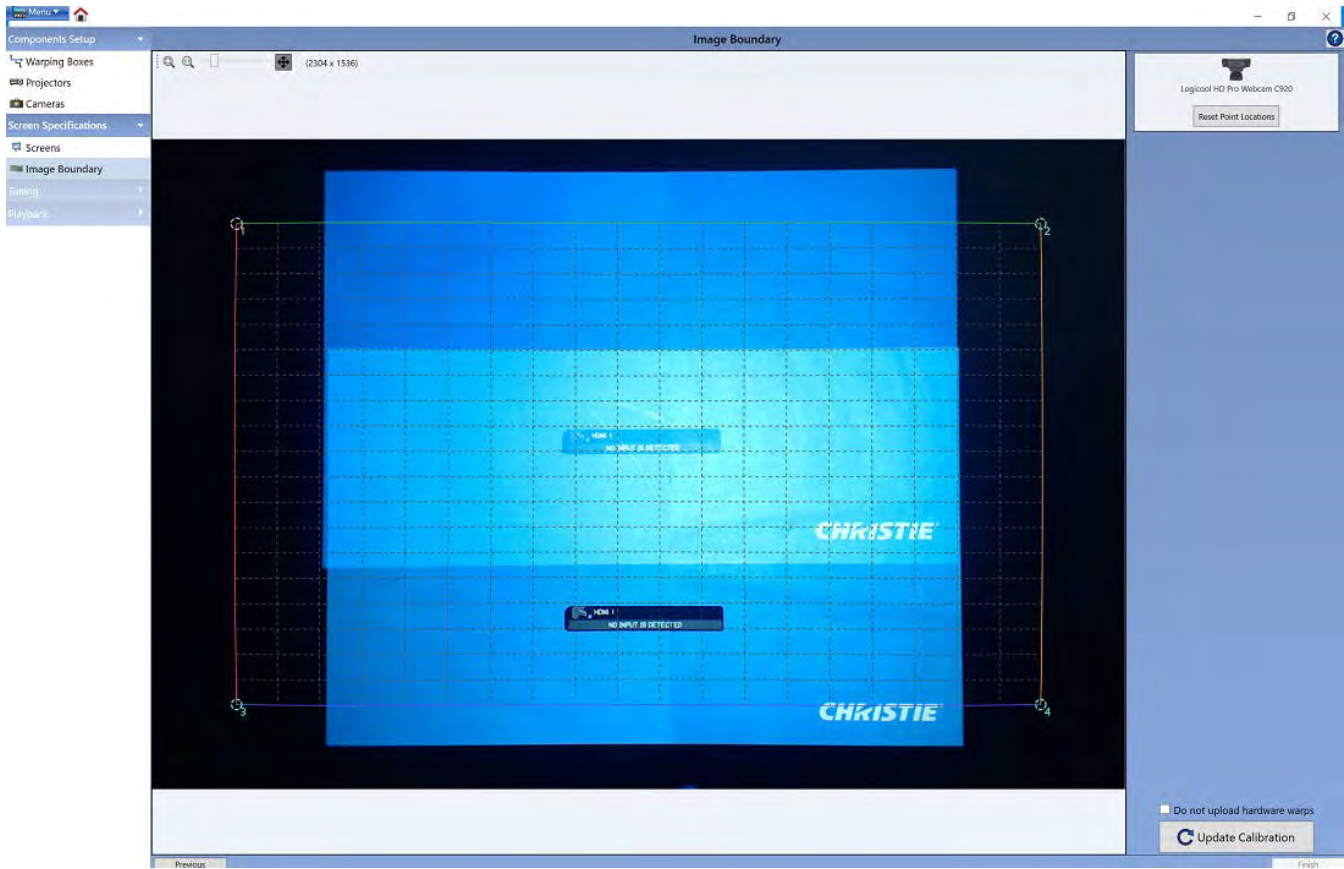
Menu

Components Setup
Warping Boxes
Projectors
Cameras
Screen Specifications
Screens
Image Boundary
Tuning
Playback

Image Boundary

(2304 x 1536)

Logicool HD Pro Webcam C920
Reset Point Locations

1
2
3
4

HDMI 1
NO INPUT IS DETECTED

CHRISTIE

HDMI 1
NO INPUT IS DETECTED

CHRISTIE

Do not upload hardware warps
Update Calibration

Previous
Finish